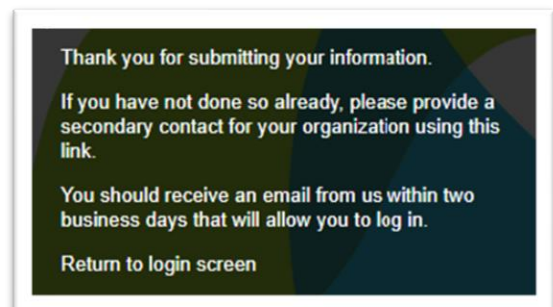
Thank you for submitting your information.

If you have not done so already, please provide a secondary contact for your organization using this link.

You should receive an email from us within two business days that will allow you to log in.

Return to login screen